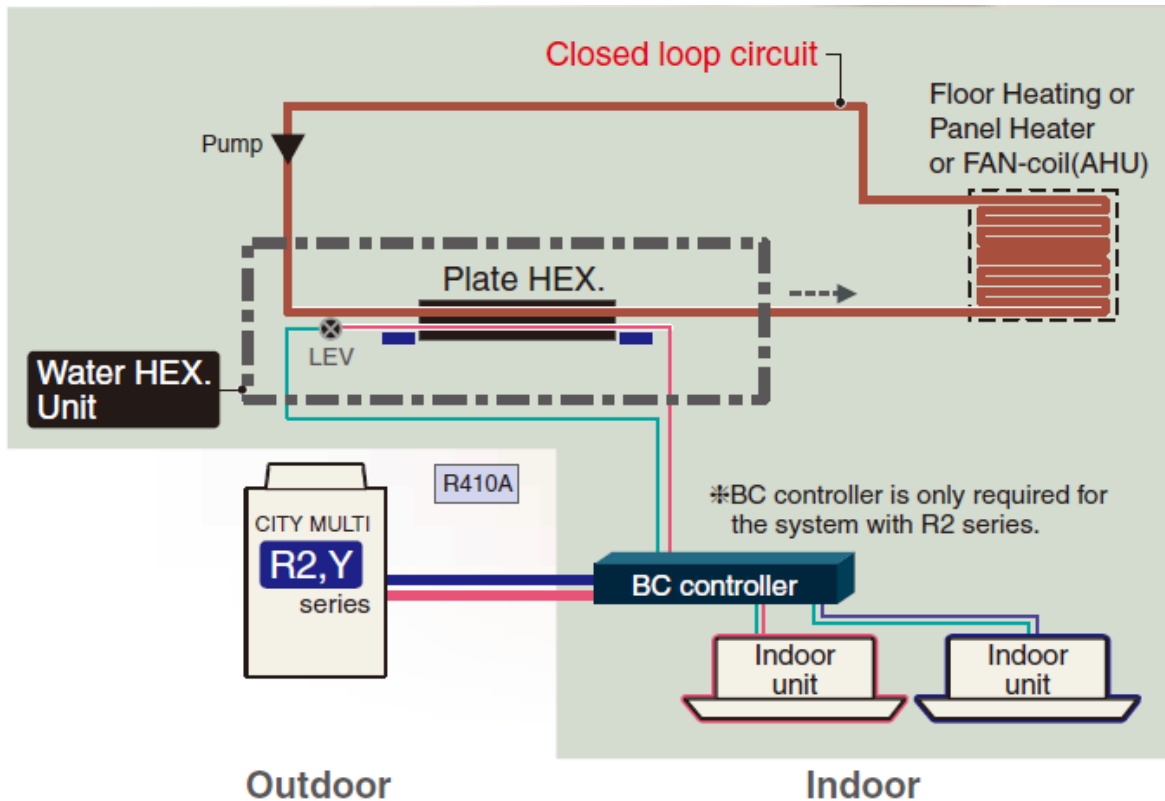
Closed loop circuit

Pump

Floor Heating or Panel Heater or FAN-coil(AHU)

Plate HEX.

LEV

Water HEX. Unit

R410A

CITY MULTI

R2,Y

series

❇BC controller is only required for the system with R2 series.

BC controller

Indoor unit

Indoor unit

Outdoor

Indoor